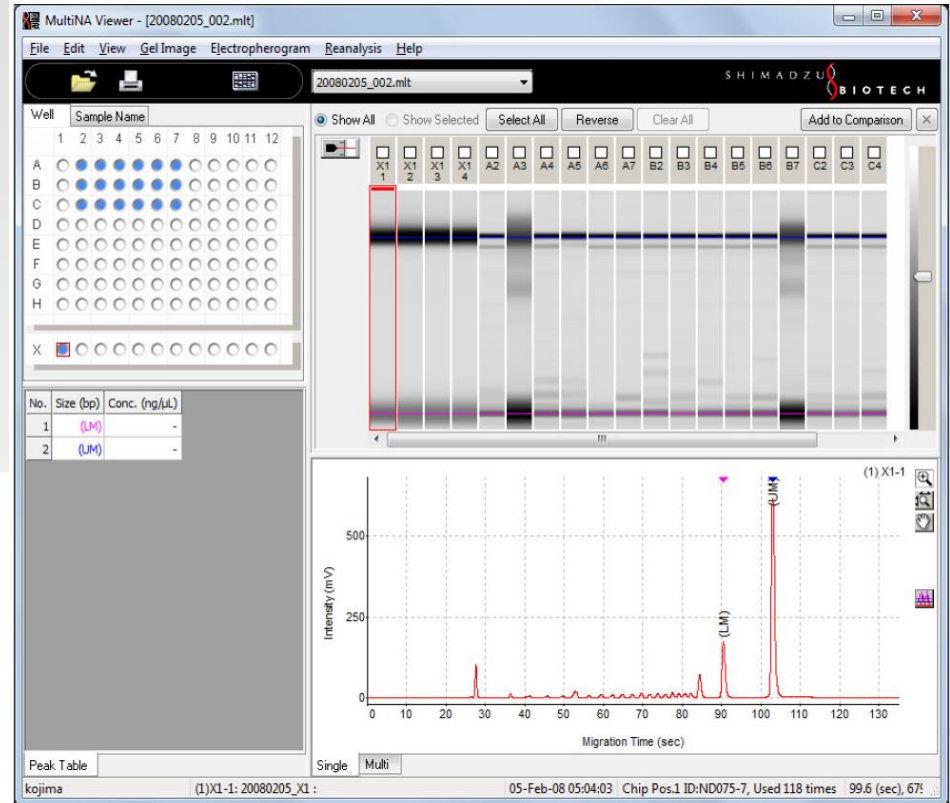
MultiNA Viewer - [20080205_002.mlt]

File Edit View Gel Image Electropherogram Reanalysis Help

20080205_002.mlt

SHIMADZU BIOTECH

Well Sample Name

1 2 3 4 5 6 7 8 9 10 11 12

A
B
C
D
E
F
G
H

X

Show All Show Selected Select All Reverse Clear All Add to Comparison

X1 1 X1 2 X1 3 X1 4 A2 A3 A4 A5 A6 A7 B2 B3 B4 B5 B6 B7 C2 C3 C4

| No. | Size (bp) | Conc. (ng/µL) |
|---|---|---|
| 1 | (LM) | - |
| 2 | (UM) | - |

(1) X1-1

(UM)

(LM)

Intensity (mV)

500
250
0

0 10 20 30 40 50 60 70 80 90 100 110 120 130

Migration Time (sec)

Peak Table

Single Multi

kojima (1)X1-1: 20080205_X1 : 05-Feb-08 05:04:03 Chip Pos.1 ID:ND075-7, Used 118 times 99.6 (sec), 67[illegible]